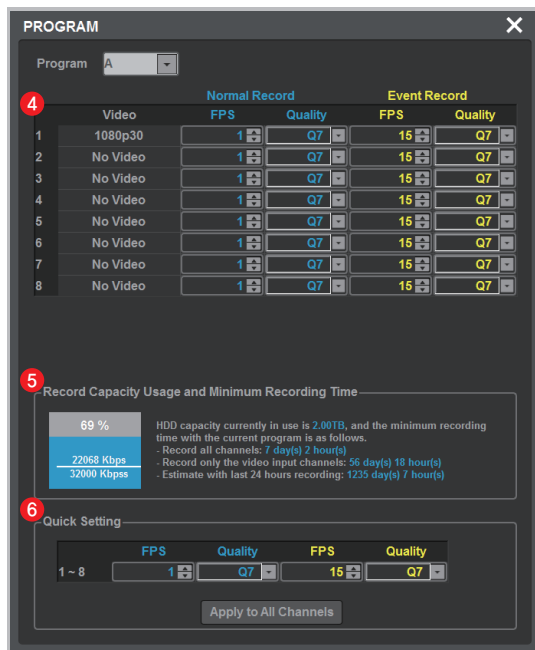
PROGRAM

Program A

4

| | Video | Normal Record FPS | Normal Record Quality | Event Record FPS | Event Record Quality |
|---|---|---|---|---|---|
| 1 | 1080p30 | 1 | Q7 | 15 | Q7 |
| 2 | No Video | 1 | Q7 | 15 | Q7 |
| 3 | No Video | 1 | Q7 | 15 | Q7 |
| 4 | No Video | 1 | Q7 | 15 | Q7 |
| 5 | No Video | 1 | Q7 | 15 | Q7 |
| 6 | No Video | 1 | Q7 | 15 | Q7 |
| 7 | No Video | 1 | Q7 | 15 | Q7 |
| 8 | No Video | 1 | Q7 | 15 | Q7 |

5

Record Capacity Usage and Minimum Recording Time

69 %

22068 Kbps
32000 Kbpss

HDD capacity currently in use is 2.00TB, and the minimum recording time with the current program is as follows.
- Record all channels: 7 day(s) 2 hour(s)
- Record only the video input channels: 56 day(s) 18 hour(s)
- Estimate with last 24 hours recording: 1235 day(s) 7 hour(s)

6

Quick Setting

| | FPS | Quality | FPS | Quality |
|---|---|---|---|---|
| 1 ~ 8 | 1 | Q7 | 15 | Q7 |

Apply to All Channels